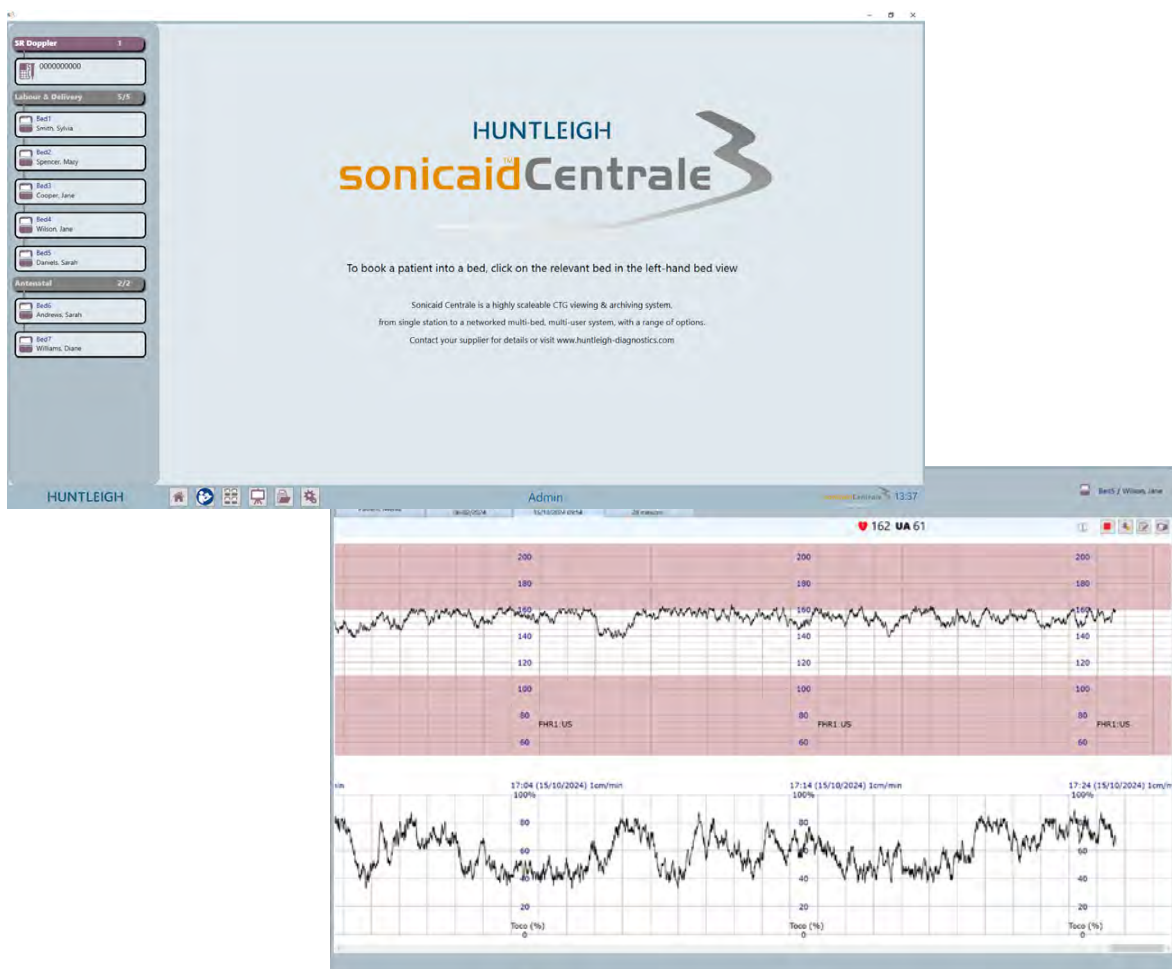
SR Doppler 1
0000000000
Labour & Delivery 5/5
Bed1
Smith, Sylvia
Bed2
Spencer, Mary
Bed3
Cooper, Jane
Bed4
Wilson, Jane
Bed5
Daniels, Sarah
Antenatal 2/2
Bed6
Andrews, Sarah
Bed7
Williams, Diane

HUNTLEIGH
sonicaid Centrale

To book a patient into a bed, click on the relevant bed in the left-hand bed view

Sonicaid Centrale is a highly scaleable CTG viewing & archiving system.
from single station to a networked multi-bed, multi-user system, with a range of options.
Contact your supplier for details or visit www.huntleigh-diagnostics.com

HUNTLEIGH
Admin
Centrale 13:37

Bed5 / Wilson, Jane
162 UA 61

200 180 160 140 120 100 80 60
FHR1:US
200 180 160 140 120 100 80 60
FHR1:US
200 180 160 140 120 100 80 60
FHR1:US

min
17:04 (15/10/2024) 1cm/min
100% 80 60 40 20
Toco (%)
0
17:14 (15/10/2024) 1cm/min
100% 80 60 40 20
Toco (%)
0
17:24 (15/10/2024) 1cm/min
100% 80 60 40 20
Toco (%)
0